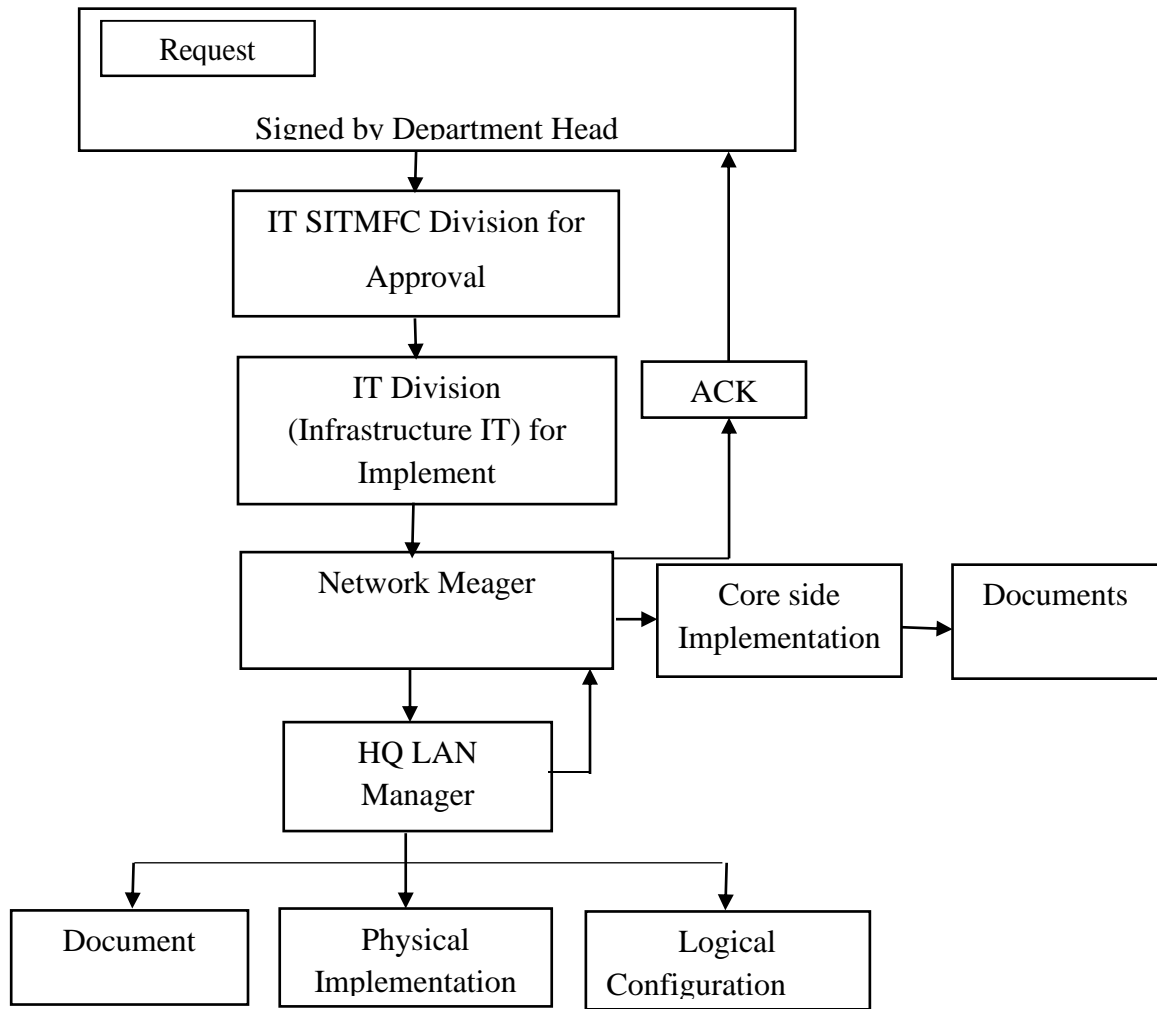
Request

Signed by Department Head

IT SITMFC Division for Approval

IT Division (Infrastructure IT) for Implement

ACK

Network Meager

Core side Implementation

Documents

HQ LAN Manager

Document

Physical Implementation

Logical Configuration